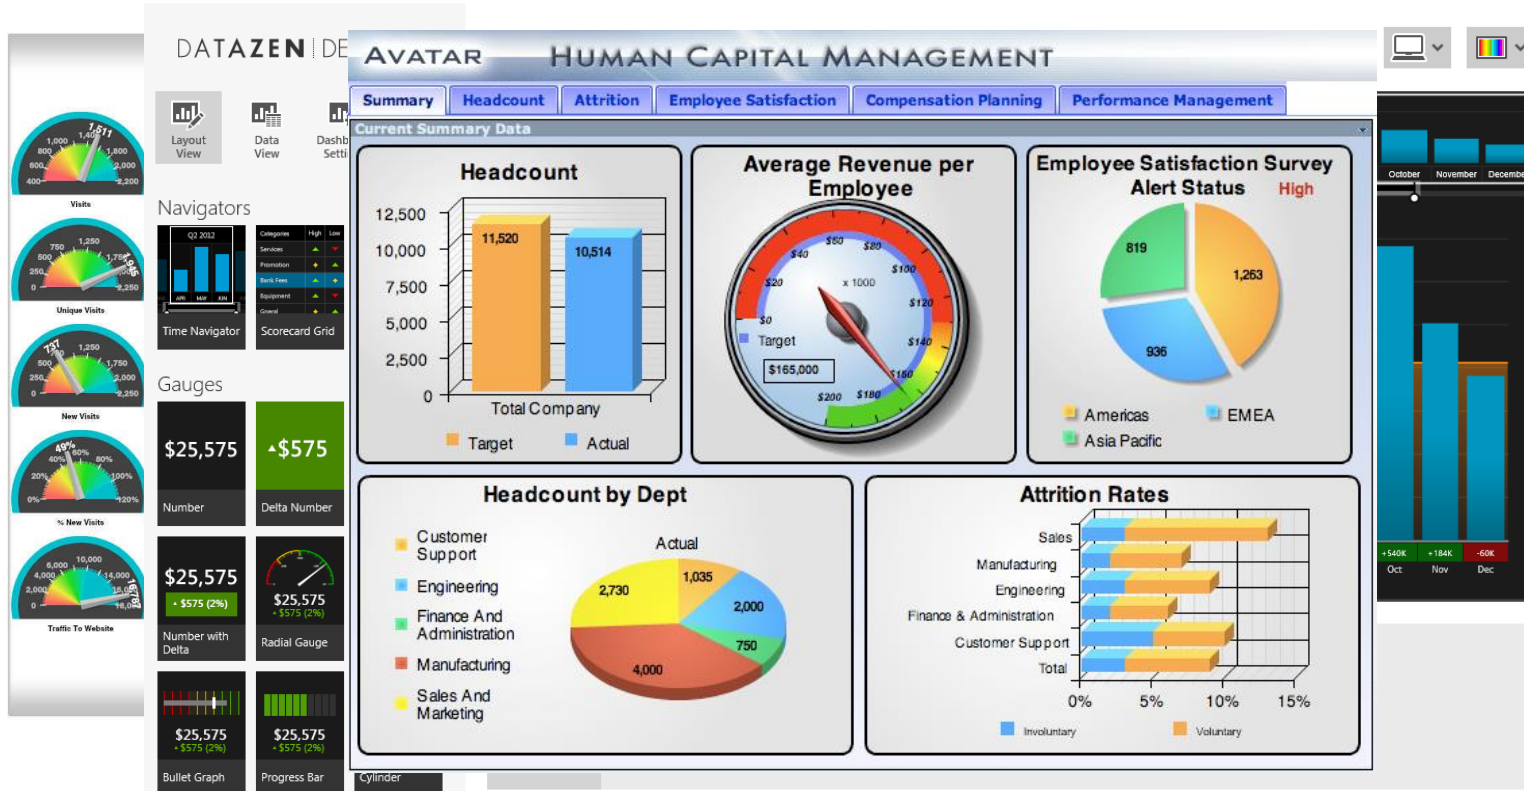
1,000 1,400 1,511 800 1,800 600 2,000 400 2,200
Visits

750 1,250 500 1,750 250 2,000 0 2,250
Unique Visits

737 1,250 500 1,750 250 2,000 0 2,250
New Visits

49% 40% 60% 20% 80% 100% 0% 120%
% New Visits

6,000 10,000 4,000 14,000 2,000 18,000 0
Traffic To Website

DATAZEN | DE

Layout View
Data View
Dashb Setti

Navigators

Q2 2012
APR MAY JUN
Time Navigator

Categories High Low
Services
Promotion
Bank Fees
Equipment
General
Scorecard Grid

Gauges

$25,575
Number

▴$575
Delta Number

$25,575
▴ $575 (2%)
Number with Delta

$25,575
▴ $575 (2%)
Radial Gauge

$25,575
▴ $575 (2%)
Bullet Graph

$25,575
▴ $575 (2%)
Progress Bar

Cylinder

AVATAR HUMAN CAPITAL MANAGEMENT

Summary | Headcount | Attrition | Employee Satisfaction | Compensation Planning | Performance Management

Current Summary Data

Headcount
12,500
10,000
7,500
5,000
2,500
0
11,520
10,514
Total Company
Target Actual

Average Revenue per Employee
$0 $20 $40 $60 $80 $100 $120 $140 $160 $180 $200
x 1000
Target
$165,000

Employee Satisfaction Survey
Alert Status High
819
1,263
936
Americas EMEA
Asia Pacific

Headcount by Dept
Customer Support
Engineering
Finance And Administration
Manufacturing
Sales And Marketing
Actual
2,730
1,035
2,000
750
4,000

Attrition Rates
Sales
Manufacturing
Engineering
Finance & Administration
Customer Support
Total
0% 5% 10% 15%
Involuntary Voluntary

October November December
+540K +184K -60K
Oct Nov Dec